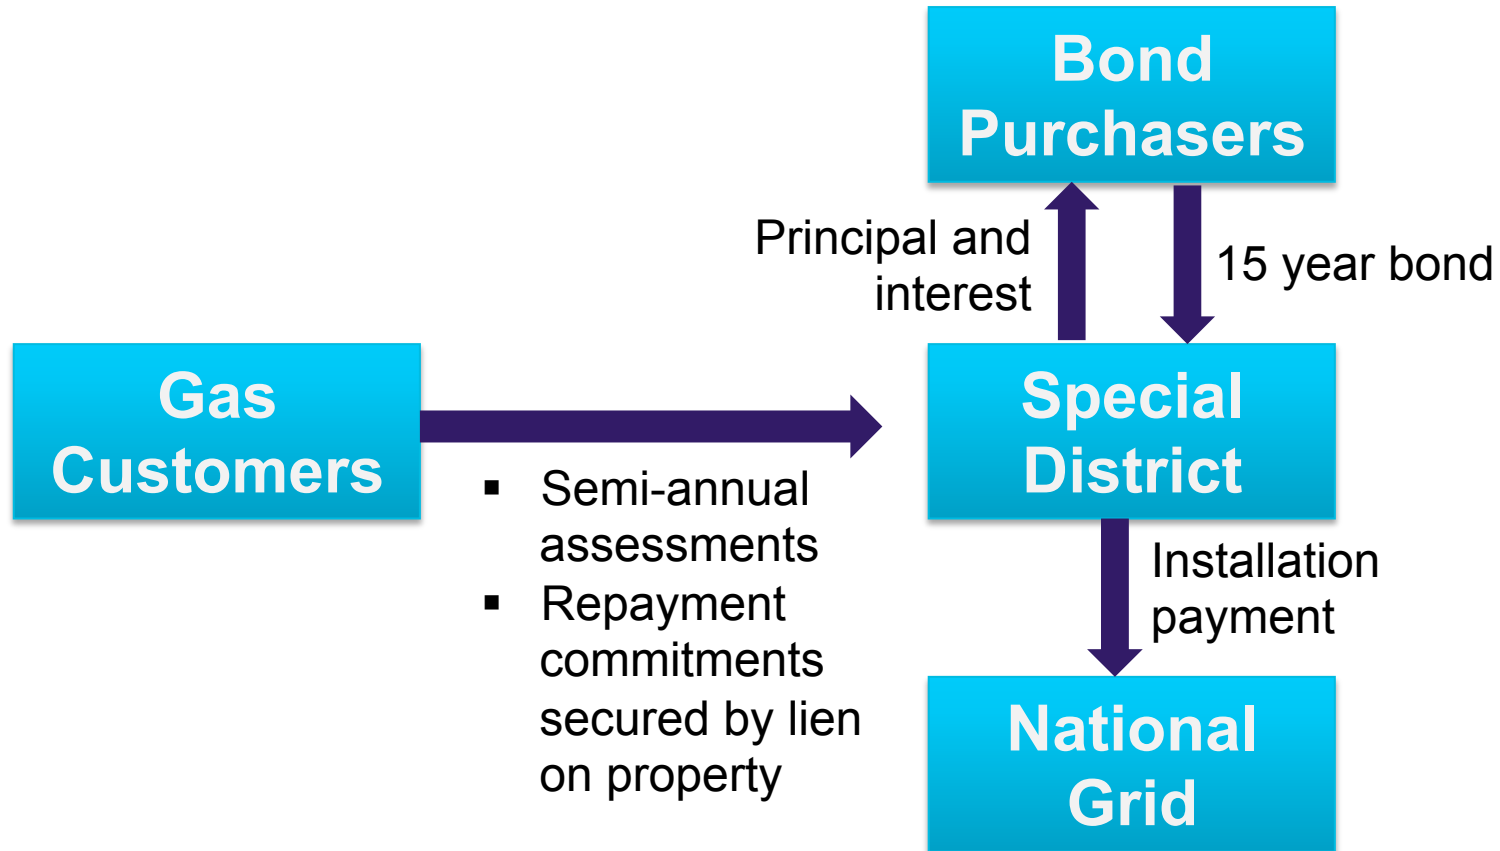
Bond Purchasers

Principal and interest

15 year bond

Gas Customers

Special District

- Semi-annual assessments
- Repayment commitments secured by lien on property

Installation payment

National Grid